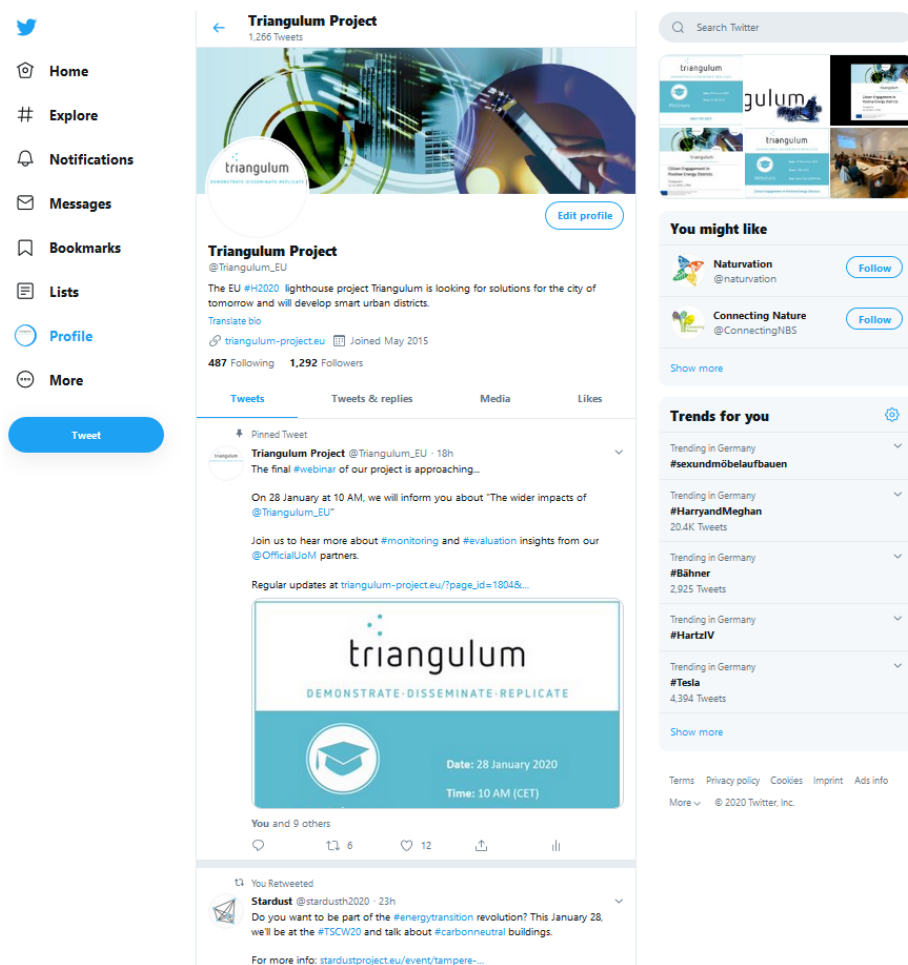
Home
Explore
Notifications
Messages
Bookmarks
Lists
Profile
More
Tweet

Triangulum Project
1,266 Tweets

triangulum
DEMONSTRATE·DISSEMINATE·REPLICATE

Edit profile

Triangulum Project
@Triangulum_EU

The EU #H2020 lighthouse project Triangulum is looking for solutions for the city of tomorrow and will develop smart urban districts.

Translate bio

triangulum-project.eu  Joined May 2015

487 Following  1,292 Followers

Tweets  Tweets & replies  Media  Likes

Pinned Tweet
Triangulum Project @Triangulum_EU · 18h
The final #webinar of our project is approaching...

On 28 January at 10 AM, we will inform you about "The wider impacts of @Triangulum_EU"

Join us to hear more about #monitoring and #evaluation insights from our @OfficialUoM partners.

Regular updates at triangulum-project.eu/?page_id=1804&...

triangulum
DEMONSTRATE·DISSEMINATE·REPLICATE
Date: 28 January 2020
Time: 10 AM (CET)

You and 9 others

6  12

You Retweeted
Stardust @stardusth2020 · 23h
Do you want to be part of the #energytransition revolution? This January 28, we'll be at the #TSCW20 and talk about #carbonneutral buildings.

For more info: stardustproject.eu/event/tampere-...

Search Twitter

You might like
Naturvation
@naturvation
Follow
Connecting Nature
@ConnectingNBS
Follow
Show more

Trends for you
Trending in Germany
#sexundmöbelaufbauen
Trending in Germany
#HarryandMeghan
20.4K Tweets
Trending in Germany
#Bähner
2,925 Tweets
Trending in Germany
#HartzIV
Trending in Germany
#Tesla
4,394 Tweets
Show more

Terms  Privacy policy  Cookies  Imprint  Ads info
More  © 2020 Twitter, Inc.